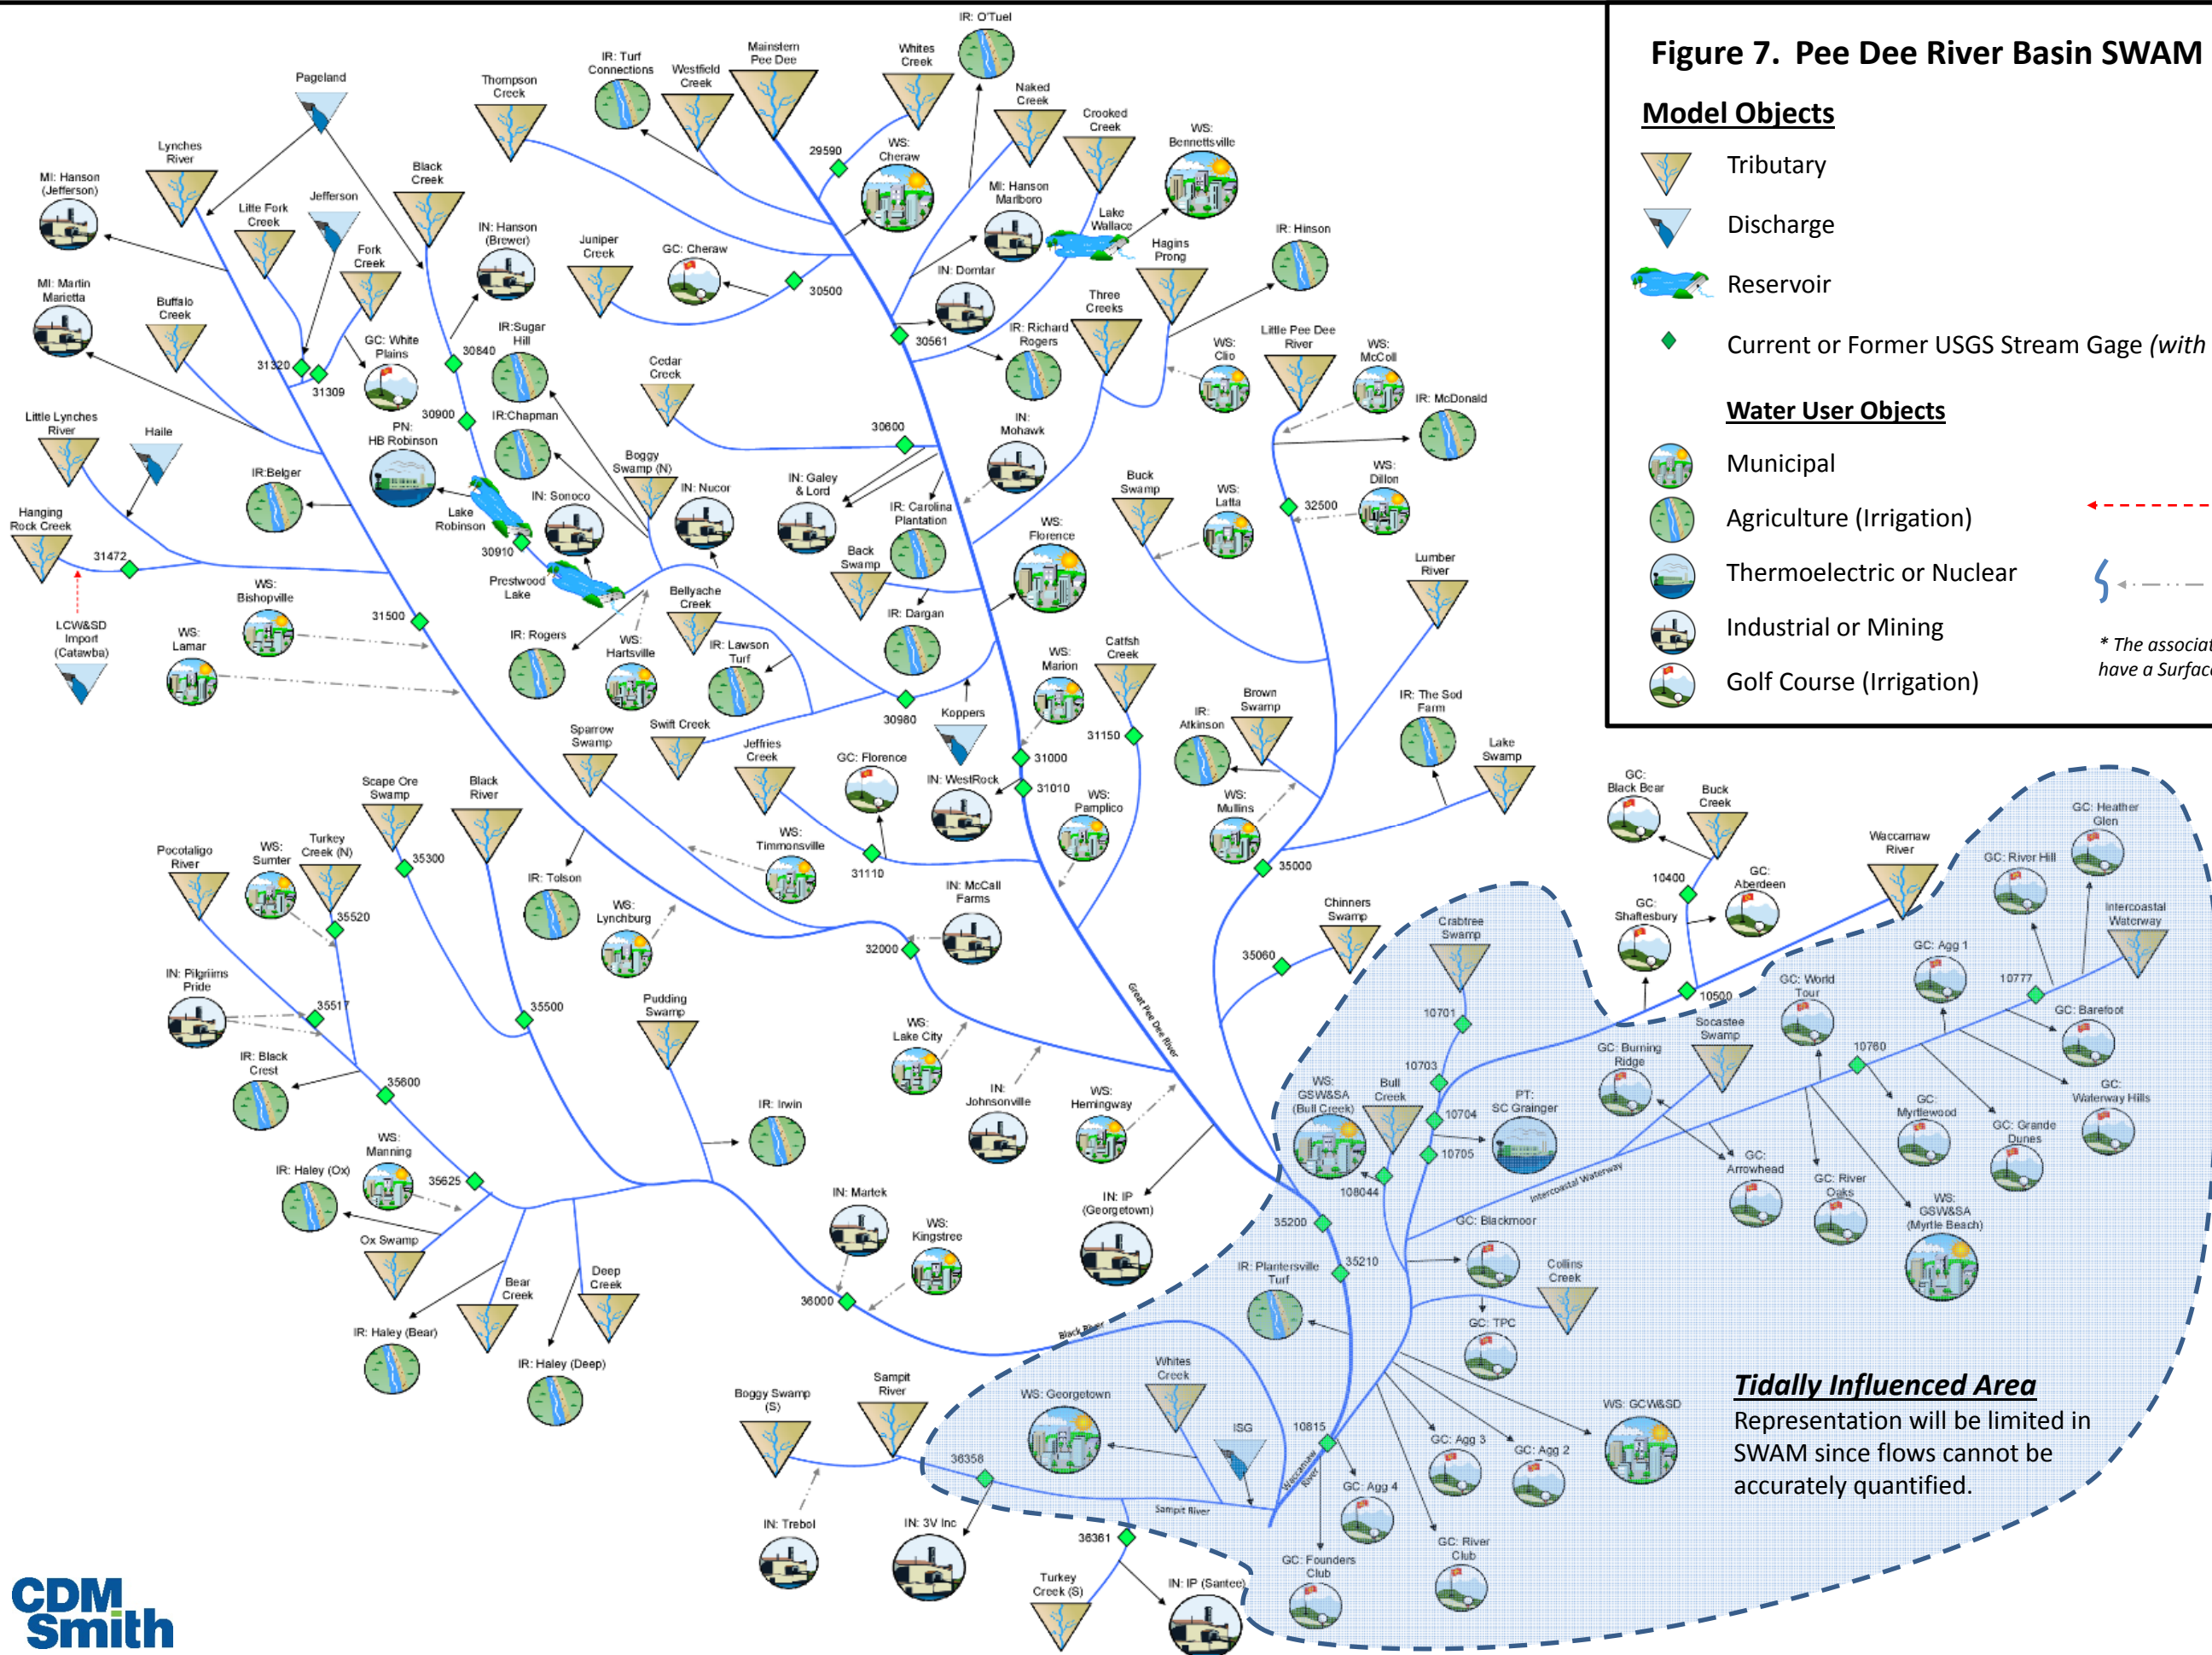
Figure 7. Pee Dee River Basin SWAM

Model Objects

Tributary

Discharge

Reservoir

Current or Former USGS Stream Gage (with

Water User Objects

Municipal

Agriculture (Irrigation)

Thermoelectric or Nuclear

Industrial or Mining

Golf Course (Irrigation)

* The associat have a Surfac

Tidally Influenced Area

Representation will be limited in SWAM since flows cannot be accurately quantified.

IR: O'Tuel
Pageland
Thompson Creek
IR: Turf Connections
Westfield Creek
Mainstem Pee Dee
Whites Creek
Naked Creek
Crooked Creek
WS: Bennettsville
Lynches River
MI: Hanson (Jefferson)
Black Creek
Jefferson
Litte Fork Creek
Fork Creek
IN: Hanson (Brewer)
Juniper Creek
GC: Cheraw
29590
WS: Cheraw
MI: Hanson Marlboro
Lake Wallace
Hagins Prong
IR: Hinson
MI: Martin Marietta
Buffalo Creek
GC: White Plains
IR:Sugar Hill
30500
IN: Domtar
Three Creeks
31320
31309
30840
Cedar Creek
30561
IR: Richard Rogers
WS: Clio
Little Pee Dee River
WS: McColl
IR: McDonald
Little Lynches River
Haile
PN: HB Robinson
30900
IR:Chapman
30600
IN: Mohawk
IR:Belger
Boggy Swamp (N)
IN: Nucor
IN: Galey & Lord
Buck Swamp
WS: Latta
WS: Dillon
Hanging Rock Creek
Lake Robinson
IN: Sonoco
IR: Carolina Plantation
WS: Florence
32500
31472
30910
Back Swamp
Lumber River
LCW&SD Import (Catawba)
WS: Bishopville
Prestwood Lake
Bellyache Creek
IR: Dargan
31500
WS: Lamar
IR: Rogers
WS: Hartsville
IR: Lawson Turf
WS: Marion
Catfish Creek
IR: Atkinson
Brown Swamp
IR: The Sod Farm
30980
Koppers
Swift Creek
Sparrow Swamp
31150
Lake Swamp
Jeffries Creek
GC: Florence
31000
IN: WestRock
31010
WS: Pamplico
WS: Mullins
GC: Black Bear
Buck Creek
Scape Ore Swamp
Black River
GC: Heather Glen
Waccamaw River
Pocotaligo River
WS: Sumter
Turkey Creek (N)
35300
WS: Timmonsville
31110
IN: McCall Farms
IR: Tolson
35000
GC: River Hill
10400
GC: Aberdeen
GC: Shaftesbury
Chinners Swamp
Crabtree Swamp
Intercoastal Waterway
35520
WS: Lynchburg
32000
35060
GC: Agg 1
10777
IN: Pilgriims Pride
35517
Pudding Swamp
35500
WS: Lake City
10500
GC: World Tour
Socastee Swamp
GC: Barefoot
10701
IR: Black Crest
35600
IN: Johnsonville
WS: Hemingway
10703
GC: Burning Ridge
10760
WS: GSW&SA (Bull Creek)
Bull Creek
PT: SC Grainger
10704
GC: Myrtlewood
GC: Waterway Hills
WS: Manning
IR: Irwin
Great Pee Dee River
10705
GC: Grande Dunes
IR: Haley (Ox)
35625
GC: Arrowhead
108044
Intercoastal Waterway
GC: River Oaks
WS: GSW&SA (Myrtle Beach)
Ox Swamp
IN: Martek
IN: IP (Georgetown)
WS: Kingstree
GC: Blackmoor
35200
Bear Creek
Deep Creek
IR: Plantersville Turf
35210
Collins Creek
36000
IR: Haley (Bear)
Black River
GC: TPC
IR: Haley (Deep)
Whites Creek
Boggy Swamp (S)
Sampit River
WS: Georgetown
ISG
10815
WS: GCW&SD
GC: Agg 3
GC: Agg 2
36358
Waccamaw River
GC: Agg 4
Sampit River
IN: Trebol
IN: 3V Inc
36361
GC: River Club
GC: Founders Club
Turkey Creek (S)
IN: IP (Santee)
CDM Smith